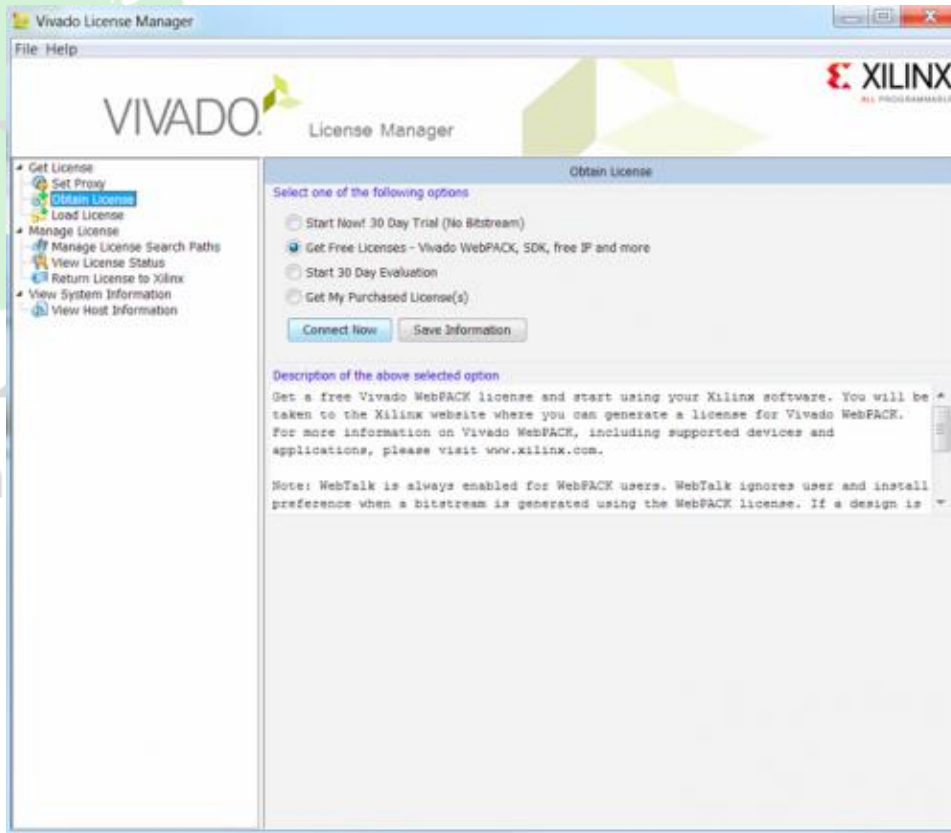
Vivado License Manager

File Help

VIVADO License Manager

XILINX
ALL PROGRAMMABLE

Get License
Set Proxy
Obtain License
Load License
Manage License
Manage License Search Paths
View License Status
Return License to Xilinx
View System Information
View Host Information

Obtain License

Select one of the following options

Start Now! 30 Day Trial (No Bitstream)

Get Free Licenses - Vivado WebPACK, SDK, free IP and more

Start 30 Day Evaluation

Get My Purchased License(s)

Connect Now

Save Information

Description of the above selected option

Get a free Vivado WebPACK license and start using your Xilinx software. You will be taken to the Xilinx website where you can generate a license for Vivado WebPACK. For more information on Vivado WebPACK, including supported devices and applications, please visit www.xilinx.com.

Note: WebTalk is always enabled for WebPACK users. WebTalk ignores user and install preference when a bitstream is generated using the WebPACK license. If a design is